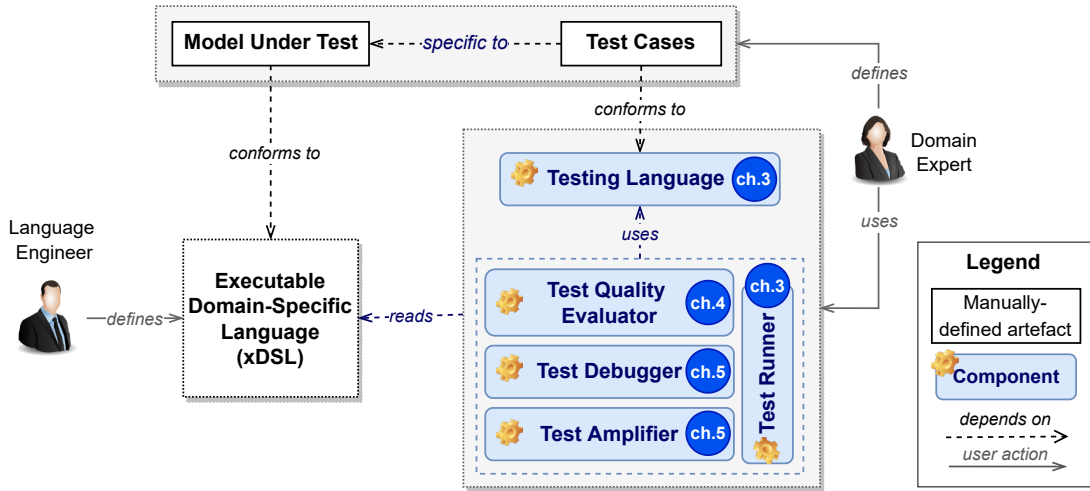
Model Under Test

specific to

Test Cases

defines

conforms to

conforms to

Domain Expert

Testing Language ch.3

uses

uses

Language Engineer

defines

Executable Domain-Specific Language (xDSL)

reads

Test Quality Evaluator ch.4

ch.3

Test Runner

Test Debugger ch.5

Test Amplifier ch.5

Legend

Manually-defined artefact

Component

depends on

user action